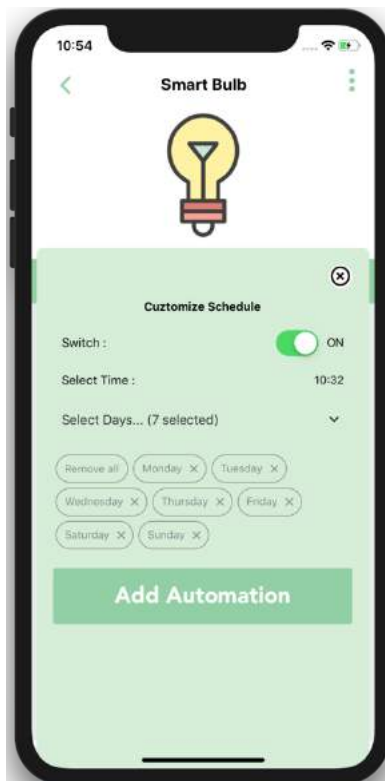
10:54

Smart Bulb

Cuztomize Schedule

Switch :

ON

Select Time :

10:32

Select Days... (7 selected)

Remove all

Monday ×

Tuesday ×

Wednesday ×

Thursday ×

Friday ×

Saturday ×

Sunday ×

Add Automation